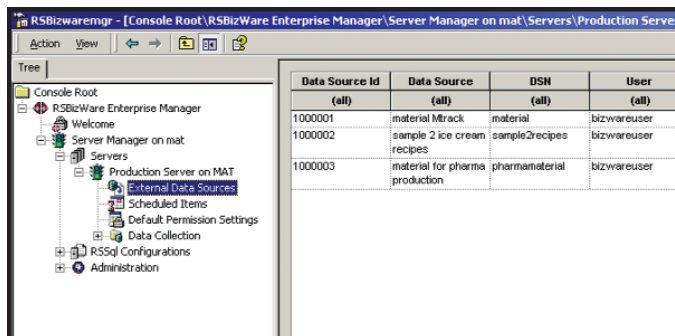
RSBizwaremgr - [Console Root\RSBizWare Enterprise Manager\Server Manager on mat\Servers\Production Serve

Action View

Tree

Console Root
RSBizWare Enterprise Manager
Welcome
Server Manager on mat
Servers
Production Server on MAT
External Data Sources
Scheduled Items
Default Permission Settings
Data Collection
RSSql Configurations
Administration

| Data Source Id | Data Source | DSN | User |
|---|---|---|---|
| (all) | (all) | (all) | (all) |
| 1000001 | material Mtrack | material | bizwareuser |
| 1000002 | sample 2 ice cream recipes | sample2recipes | bizwareuser |
| 1000003 | material for pharma production | pharmamaterial | bizwareuser |